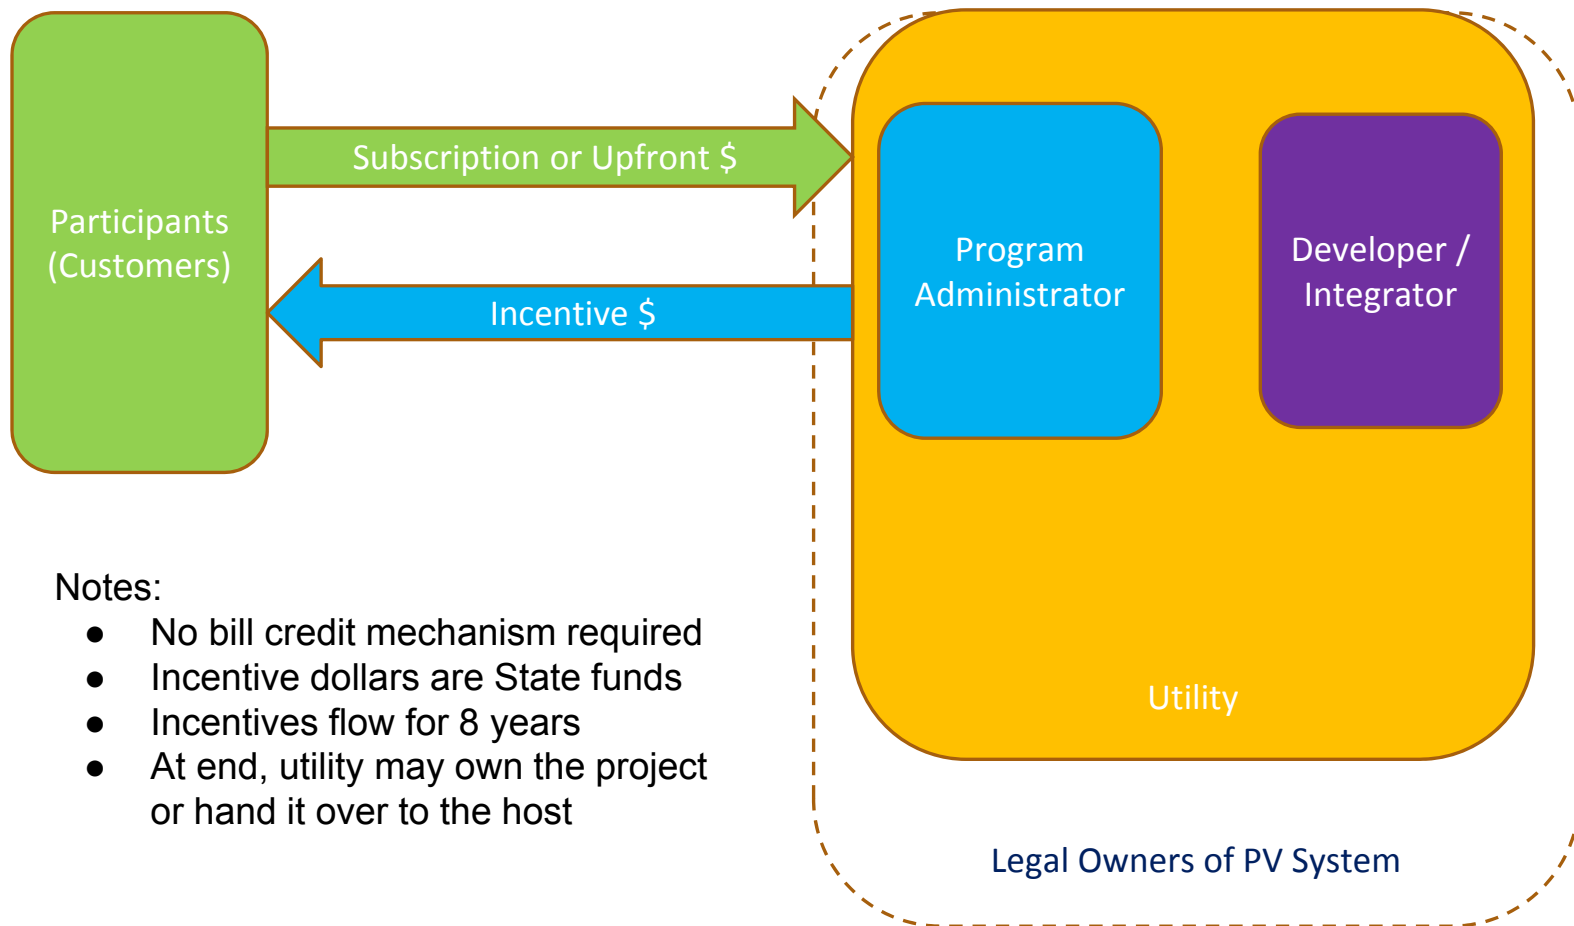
Participants (Customers)

Subscription or Upfront $

Incentive $

Program Administrator

Developer / Integrator

Utility

Legal Owners of PV System

Notes:
- No bill credit mechanism required
- Incentive dollars are State funds
- Incentives flow for 8 years
- At end, utility may own the project or hand it over to the host